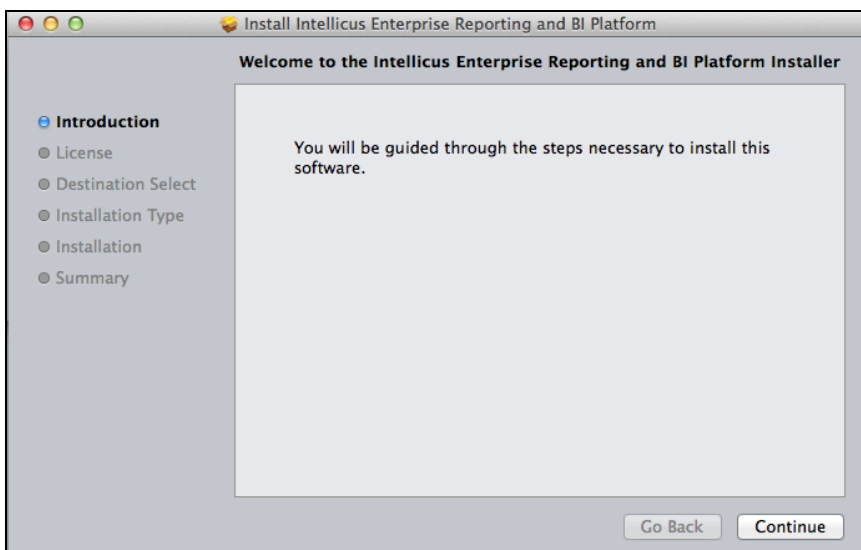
Install Intellicus Enterprise Reporting and BI Platform

Welcome to the Intellicus Enterprise Reporting and BI Platform Installer

Introduction
License
Destination Select
Installation Type
Installation
Summary

You will be guided through the steps necessary to install this software.

Go Back
Continue